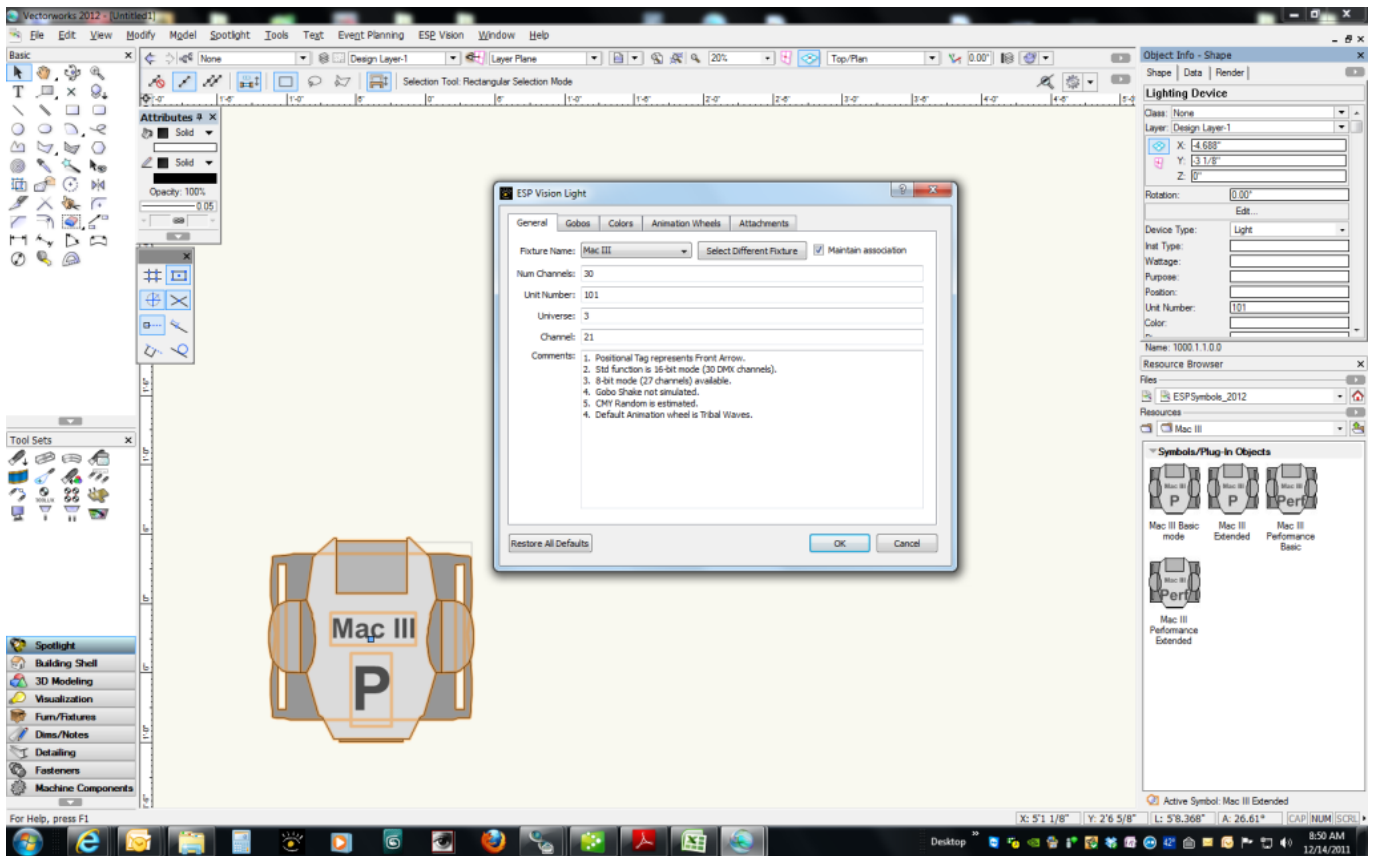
Vectorworks 2012 - [Untitled1]

File Edit View Modify Model Spotlight Tools Text Event Planning ESP Vision Window Help

Basic

None | Design Layer-1 | Layer Plane | 20% | Top/Plan | 0.00°

Selection Tool: Rectangular Selection Mode

Attributes
Solid
Solid
Opacity: 100%
0.05

Tool Sets

Spotlight
Building Shell
3D Modeling
Visualization
Furn/Fixtures
Dims/Notes
Detailing
Fasteners
Machine Components

ESP Vision Light

General | Gobos | Colors | Animation Wheels | Attachments

Fixture Name: Mac III | Select Different Fixture | Maintain association

Num Channels: 30

Unit Number: 101

Universe: 3

Channel: 21

Comments: 1. Positional Tag represents Front Arrow.
2. Std function is 16-bit mode (30 DMX channels).
3. 8-bit mode (27 channels) available.
4. Gobo Shake not simulated.
5. CMY Random is estimated.
4. Default Animation wheel is Tribal Waves.

Restore All Defaults | OK | Cancel

Mac III
P

Object Info - Shape
Shape | Data | Render
Lighting Device
Class: None
Layer: Design Layer-1
X: -4.688"
Y: -3 1/8"
Z: 0"
Rotation: 0.00°
Edit...
Device Type: Light
Inst Type:
Wattage:
Purpose:
Position:
Unit Number: 101
Color:
Name: 1000.1.1.0.0

Resource Browser
Files
ESPSymbols_2012
Resources
Mac III
Symbols/Plug-In Objects
Mac III Basic mode
Mac III Extended
Mac III Peformance Basic
Mac III Performance Extended

Active Symbol: Mac III Extended

For Help, press F1

X: 5'1 1/8" | Y: 2'6 5/8" | L: 5'8.368" | A: 26.61° | CAP NUM SCRL

Desktop
8:50 AM
12/14/2011